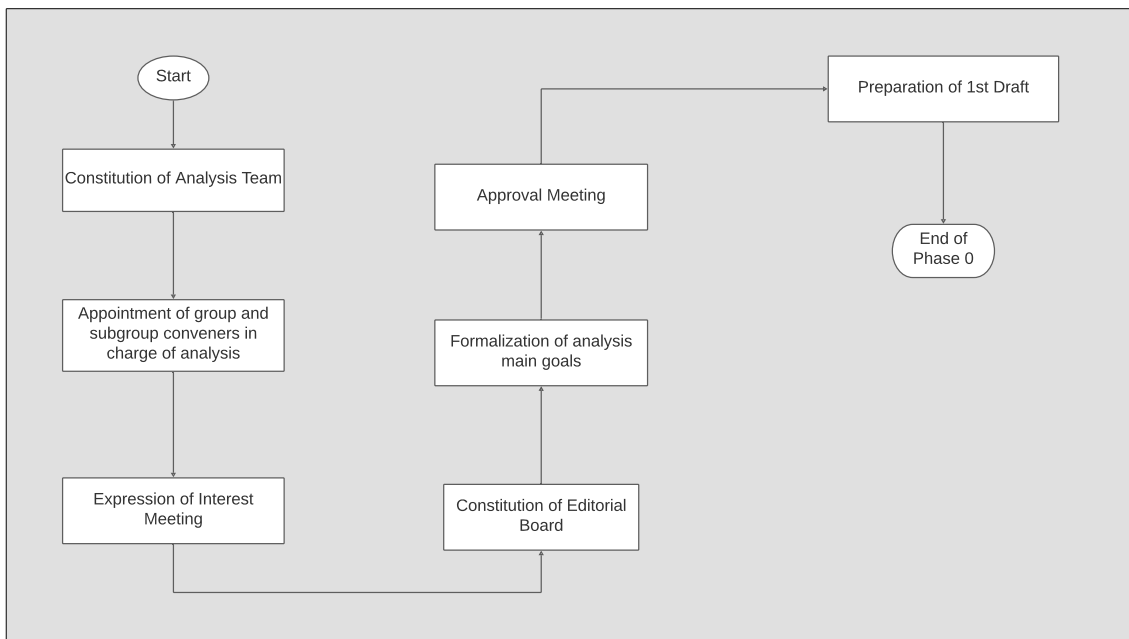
Start

Constitution of Analysis Team

Appointment of group and subgroup conveners in charge of analysis

Expression of Interest Meeting

Constitution of Editorial Board

Formalization of analysis main goals

Approval Meeting

Preparation of 1st Draft

End of Phase 0